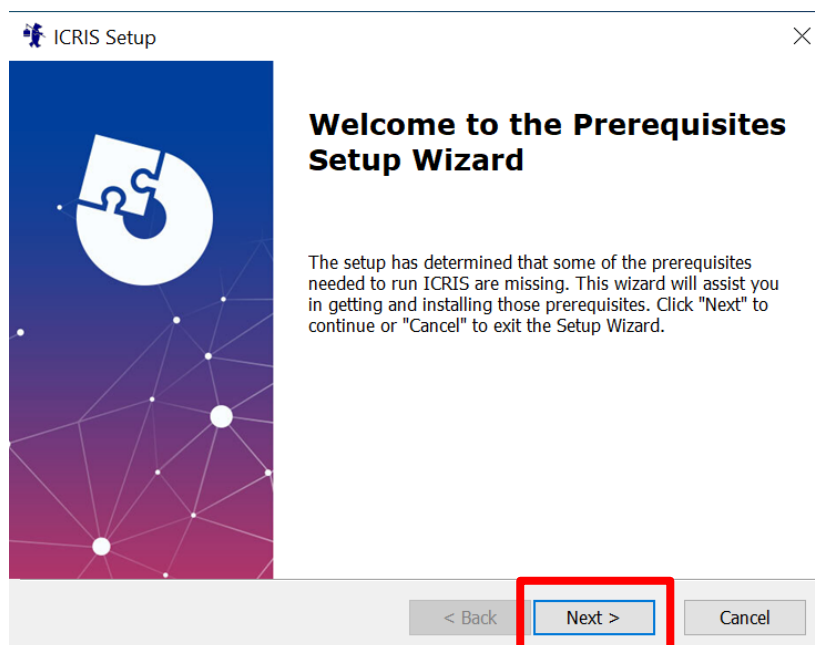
ICRIS Setup

Welcome to the Prerequisites Setup Wizard

The setup has determined that some of the prerequisites needed to run ICRIS are missing. This wizard will assist you in getting and installing those prerequisites. Click "Next" to continue or "Cancel" to exit the Setup Wizard.

< Back
Next >
Cancel